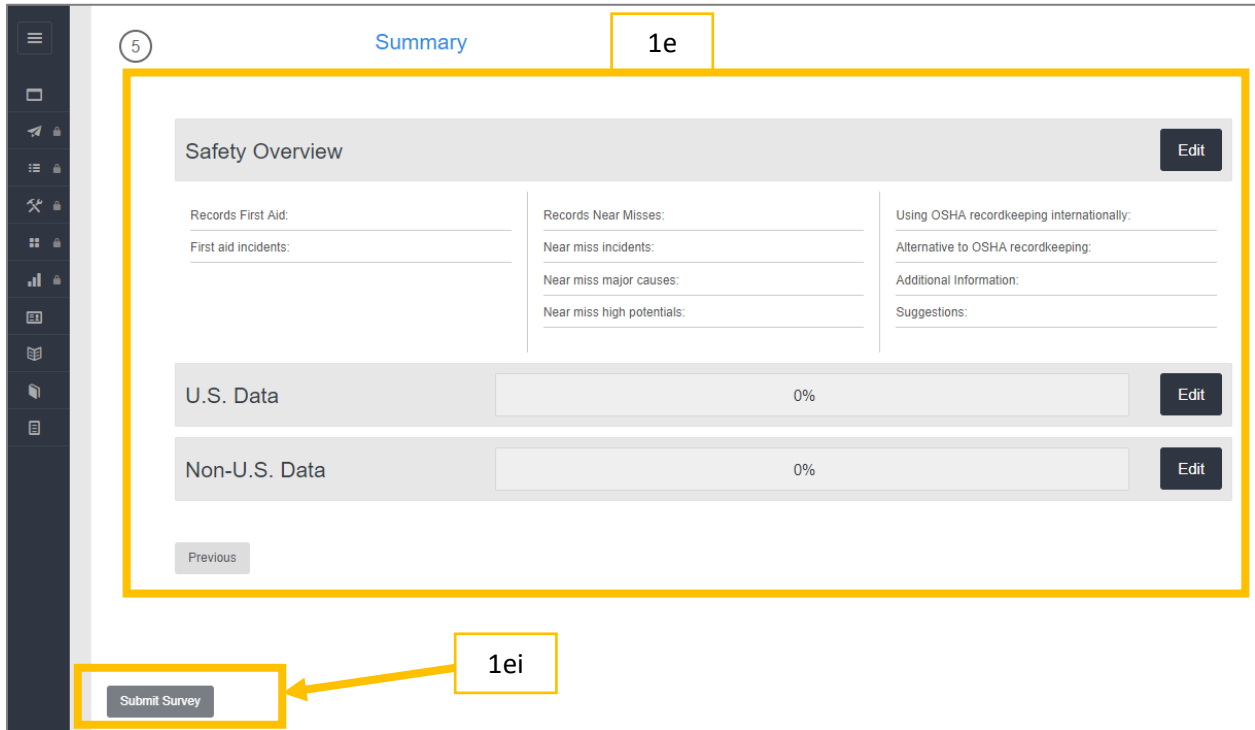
5

Summary

1e

Safety Overview

Edit

Records First Aid:

First aid incidents:

Records Near Misses:

Near miss incidents:

Near miss major causes:

Near miss high potentials:

Using OSHA recordkeeping internationally:

Alternative to OSHA recordkeeping:

Additional Information:

Suggestions:

U.S. Data

0%

Edit

Non-U.S. Data

0%

Edit

Previous

1ei

Submit Survey